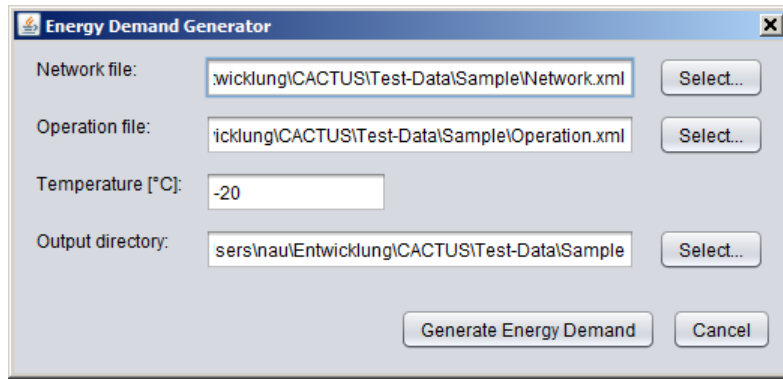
Energy Demand Generator

Network file: :wicklung\CACTUS\Test-Data\Sample\Network.xml Select...

Operation file: icklung\CACTUS\Test-Data\Sample\Operation.xml Select...

Temperature [°C]: -20

Output directory: sers\nau\Entwicklung\CACTUS\Test-Data\Sample Select...

Generate Energy Demand Cancel